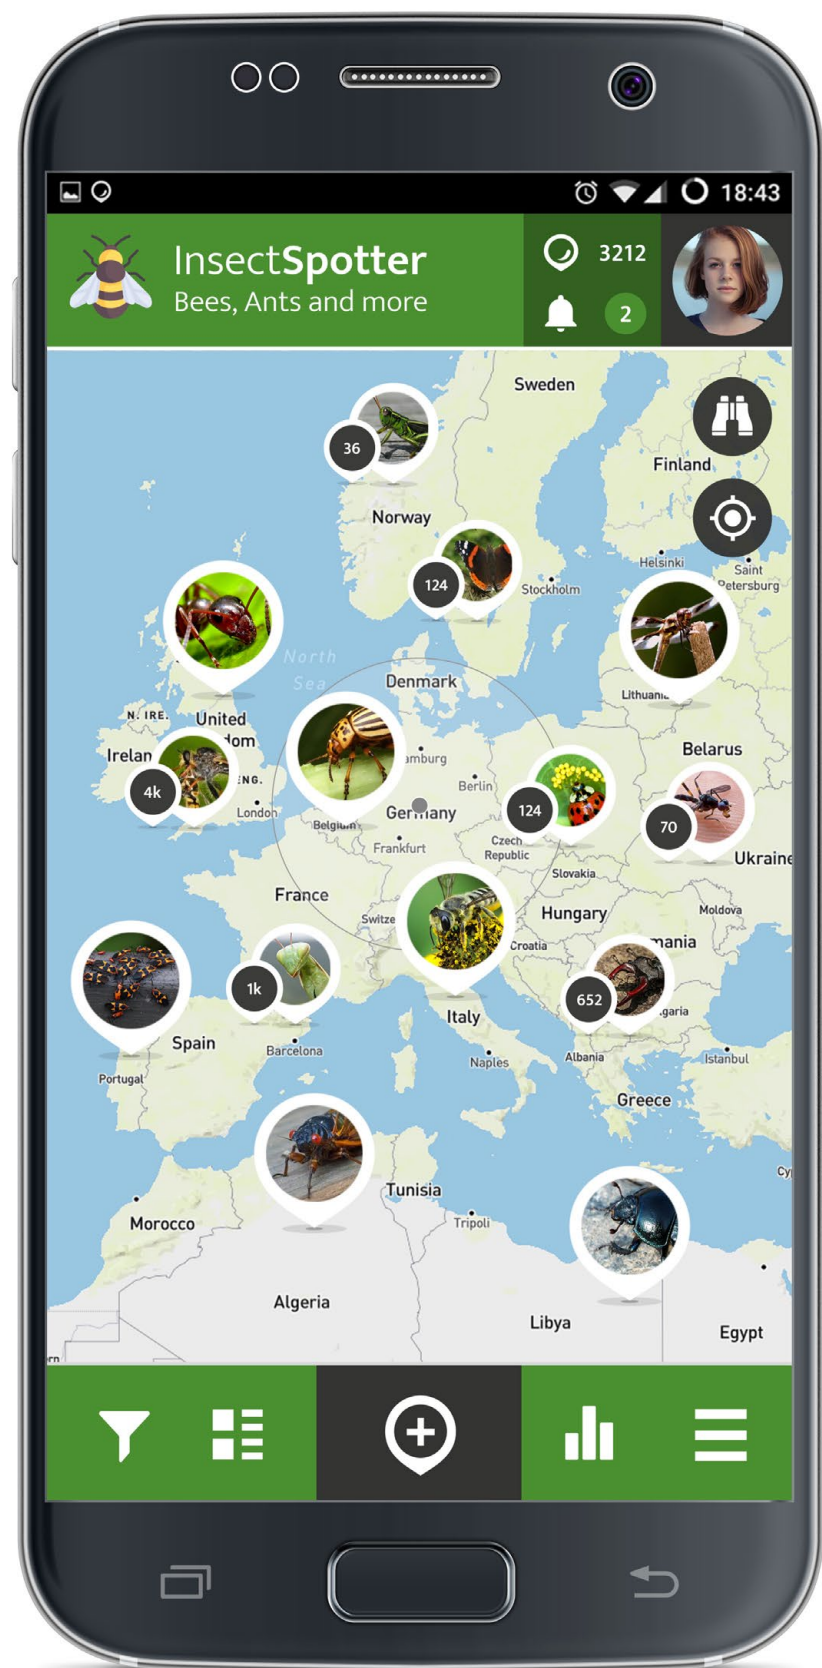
18:43

InsectSpotter
Bees, Ants and more

3212
2

Sweden
36
Finland
Norway
124
Helsinki
Stockholm
Saint Petersburg
North Sea
Denmark
Lithuan
N. IRE.
United
dom
Irelan
4k
ENG.
amburg
Berlin
Belarus
London
Belgium
Germany
124
70
Frankfurt
Czech Republic
Ukraine
Slovakia
France
Switze
Hungary
Moldova
Croatia
mania
1k
652
Spain
Barcelona
Italy
garia
Portugal
Naples
Albania
Istanbul
Greece
Tunisia
Cy
Morocco
Tripoli
Algeria
Libya
Egypt